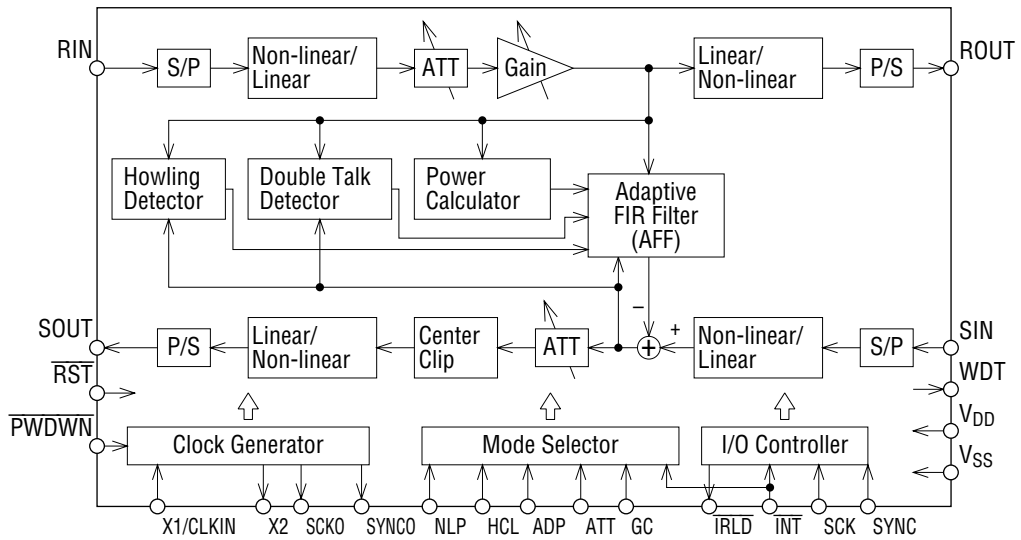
RIN
S/P
Non-linear/
Linear
ATT
Gain
Linear/
Non-linear
P/S
ROUT
Howling
Detector
Double Talk
Detector
Power
Calculator
Adaptive
FIR Filter
(AFF)
–
+
SOUT
P/S
Linear/
Non-linear
Center
Clip
ATT
$+$
Non-linear/
Linear
S/P
SIN
$\overline{RST}$
WDT
$V_{DD}$
$\overline{PWDWN}$
Clock Generator
Mode Selector
I/O Controller
$V_{SS}$
X1/CLKIN
X2
SCKO
SYNCO
NLP
HCL
ADP
ATT
GC
$\overline{IRLD}$
$\overline{INT}$
SCK
SYNC